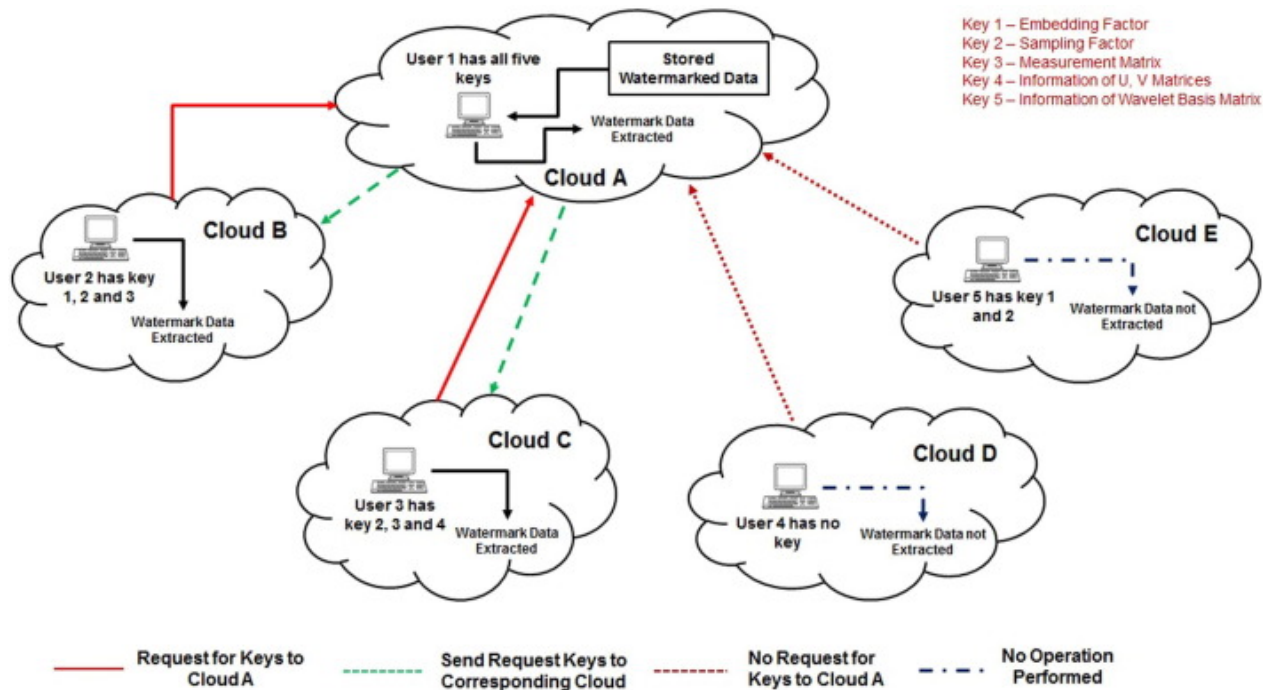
Key 1 – Embedding Factor
Key 2 – Sampling Factor
Key 3 – Measurement Matrix
Key 4 – Information of U, V Matrices
Key 5 – Information of Wavelet Basis Matrix

User 1 has all five keys

Stored Watermarked Data

Watermark Data Extracted

Cloud A

Cloud B

User 2 has key 1, 2 and 3

Watermark Data Extracted

Cloud E

User 5 has key 1 and 2

Watermark Data not Extracted

Cloud C

User 3 has key 2, 3 and 4

Watermark Data Extracted

Cloud D

User 4 has no key

Watermark Data not Extracted

Request for Keys to Cloud A

Send Request Keys to Corresponding Cloud

No Request for Keys to Cloud A

No Operation Performed